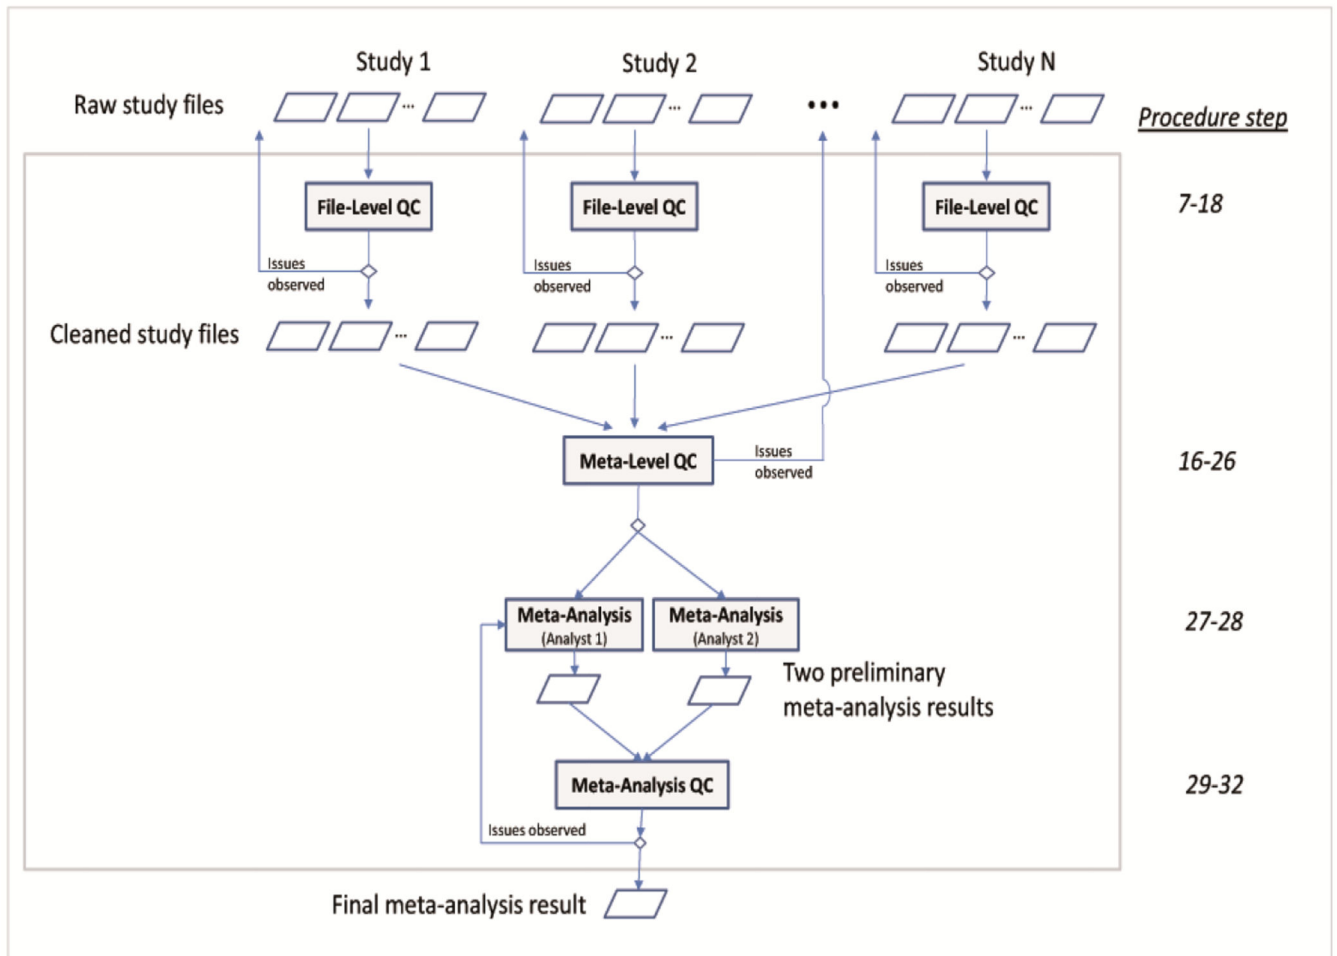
Study 1

Study 2

Study N

Raw study files

...

...

•••

...

Procedure step

File-Level QC

File-Level QC

File-Level QC

7-18

Issues observed

Issues observed

Issues observed

Cleaned study files

...

...

...

Meta-Level QC

Issues observed

16-26

Meta-Analysis (Analyst 1)

Meta-Analysis (Analyst 2)

27-28

Two preliminary meta-analysis results

Meta-Analysis QC

29-32

Issues observed

Final meta-analysis result